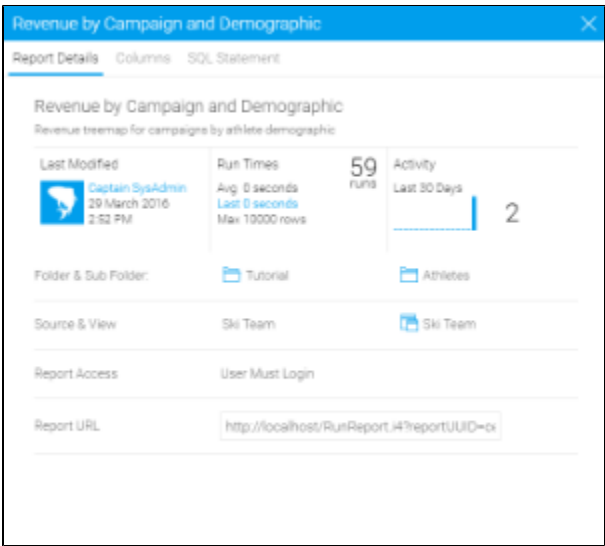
Revenue by Campaign and Demographic

Report Details Columns SQL Statement

Revenue by Campaign and Demographic

Revenue treemap for campaigns by athlete demographic

| Last Modified | Run Times | 59 runs | Activity |
|---|---|---|---|
| Captain SysAdmin 29 March 2016 2:52 PM | Avg. 0 seconds Last 0 seconds Max 10000 rows | | Last 30 Days 2 |

Folder & Sub Folder: Tutorial Athletes

Source & View Ski Team Ski Team

Report Access User Must Login

Report URL http://localhost/RunReport.i4?reportUUID=c